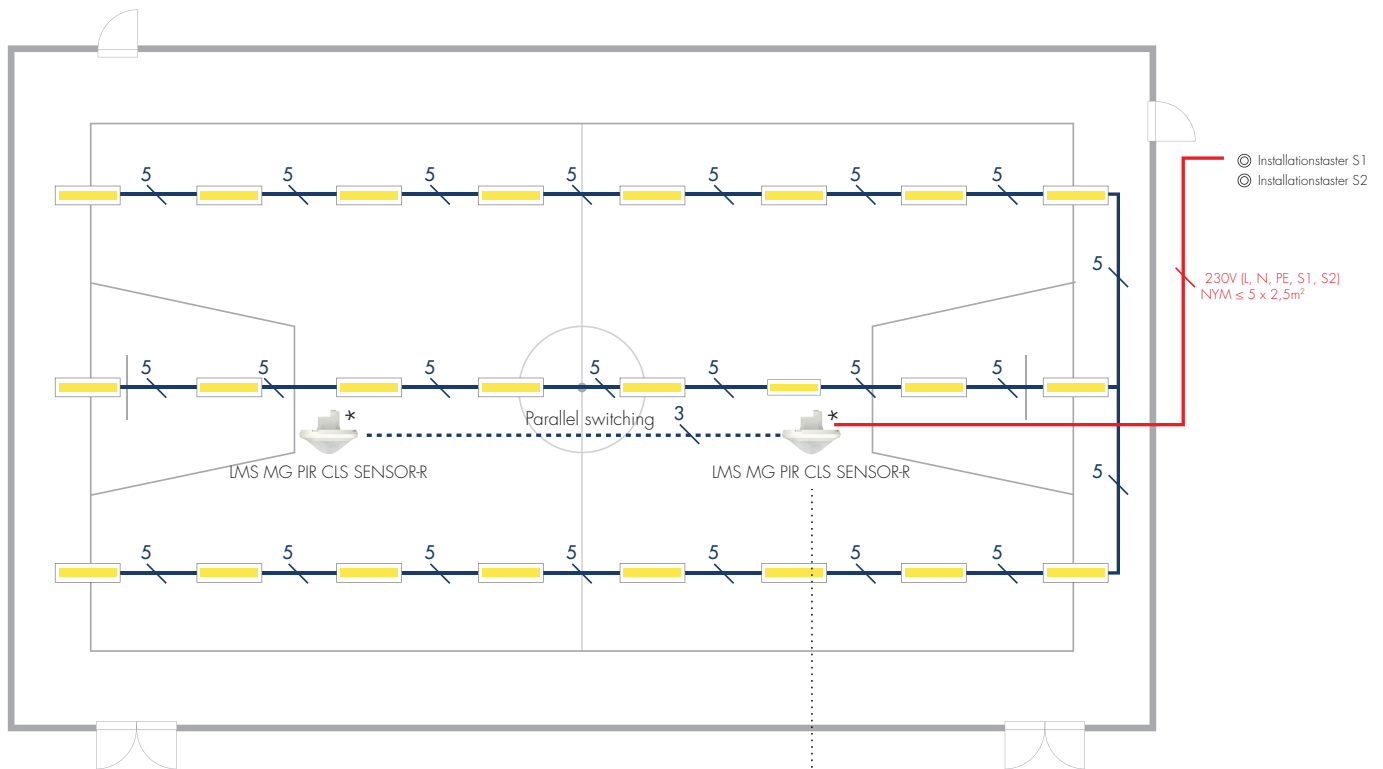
5 5 5 5 5 5 5

Installationstaster S1
Installationstaster S2

5

230V (L, N, PE, S1, S2)
NYM ≤ 5 x 2,5m²

5 5 5 5 5 5 5 5

*

Parallel switching

3

*

LMS MG PIR CLS SENSOR-R

LMS MG PIR CLS SENSOR-R

5

5 5 5 5 5 5 5